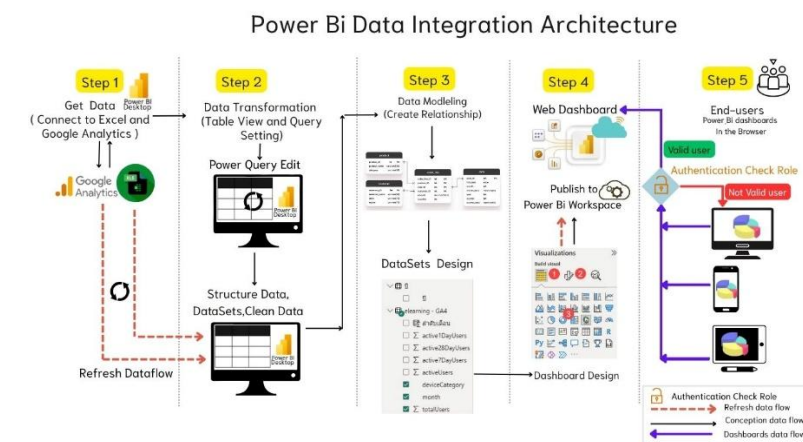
Power Bi Data Integration Architecture

Step 1

Power BI Desktop

Get Data ( Connect to Excel and Google Analytics )

Google Analytics

Refresh Dataflow

Step 2

Data Transformation (Table View and Query Setting)

Power Query Edit

Power BI Desktop

Structure Data, DataSets,Clean Data

Power BI Desktop

Step 3

Data Modleling (Create Relationship)

DataSets Design

elearning - GA4

active1DayUsers

active28DayUsers

active7DayUsers

activeUsers

deviceCategory

month

totalUsers

Step 4

Web Dashboard

Publish to Power Bi Workspace

Visualizations

Build visual

Dashboard Design

Step 5

End-users Power_Bi dashboards In the Browser

Valid user

Authentication Check Role

Not Valid user

Authentication Check Role

Refresh data flow

Conception data flow

Dashboards data flow